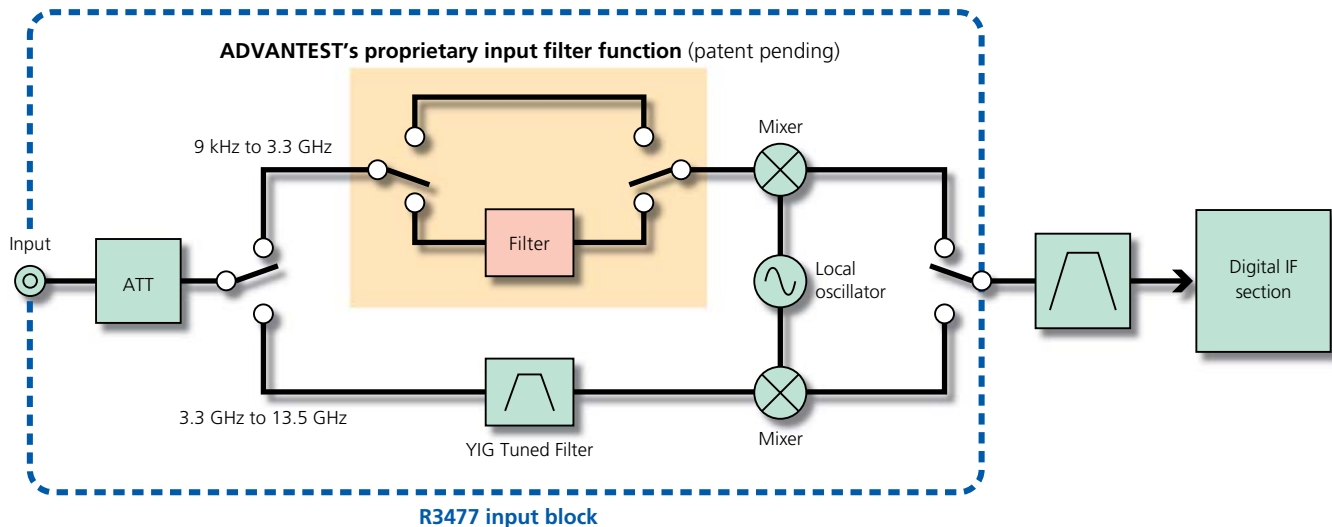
ADVANTEST's proprietary input filter function (patent pending)

9 kHz to 3.3 GHz

Mixer

Input

ATT

Filter

Local oscillator

Digital IF section

3.3 GHz to 13.5 GHz

YIG Tuned Filter

Mixer

R3477 input block